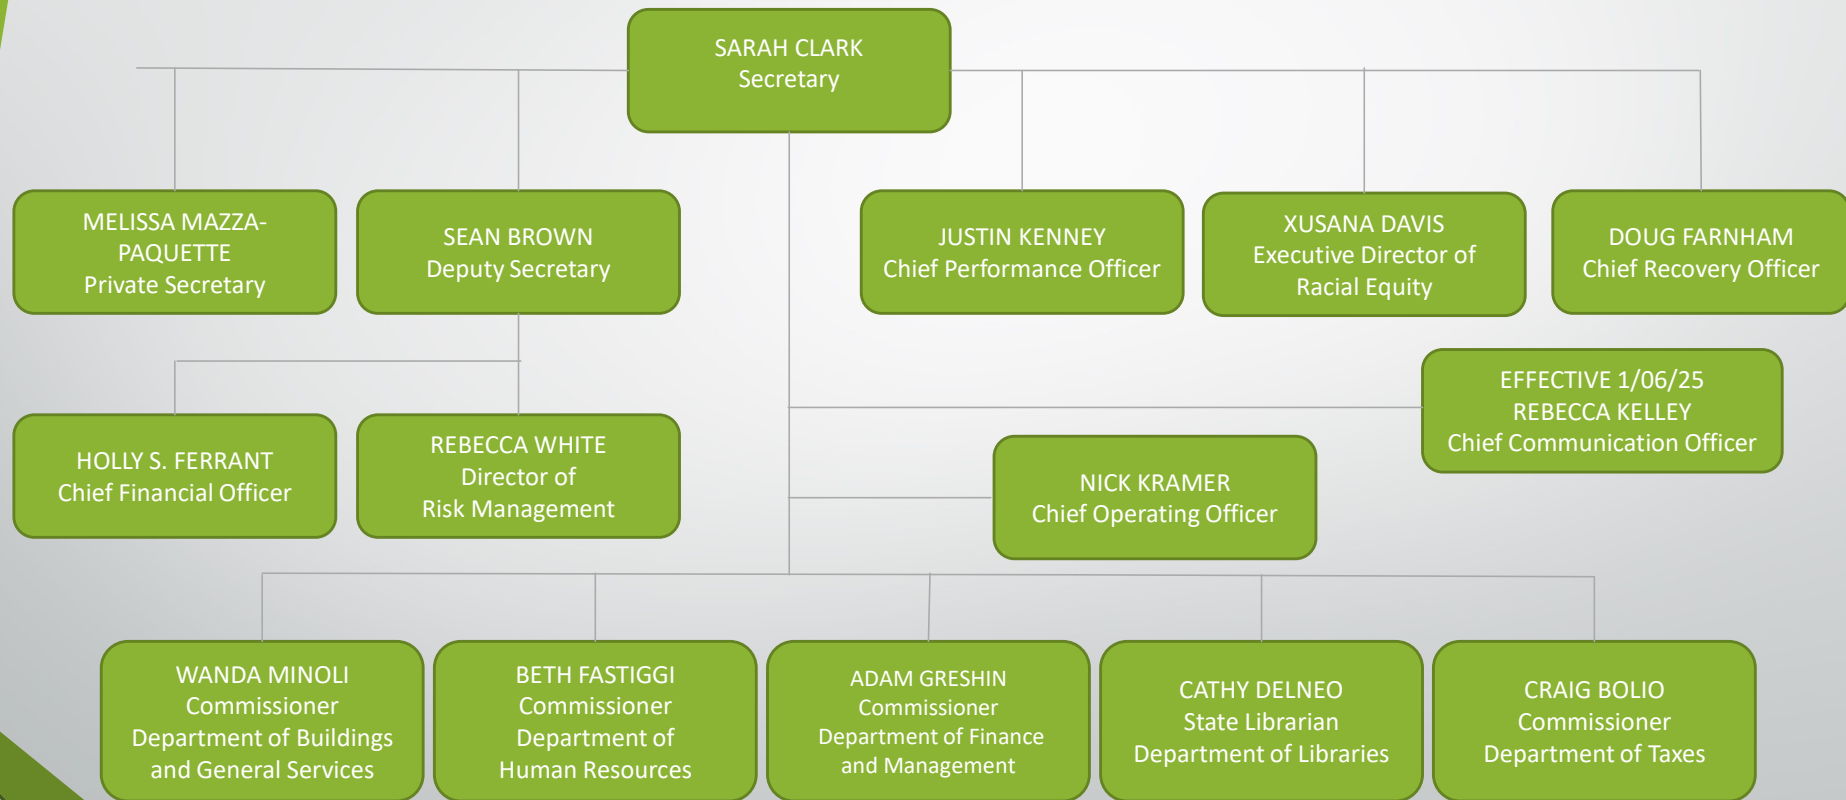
SARAH CLARK
Secretary

MELISSA MAZZA-PAQUETTE
Private Secretary

SEAN BROWN
Deputy Secretary

JUSTIN KENNEY
Chief Performance Officer

XUSANA DAVIS
Executive Director of Racial Equity

DOUG FARNHAM
Chief Recovery Officer

EFFECTIVE 1/06/25
REBECCA KELLEY
Chief Communication Officer

HOLLY S. FERRANT
Chief Financial Officer

REBECCA WHITE
Director of Risk Management

NICK KRAMER
Chief Operating Officer

WANDA MINOLI
Commissioner
Department of Buildings and General Services

BETH FASTIGGI
Commissioner
Department of Human Resources

ADAM GRESHIN
Commissioner
Department of Finance and Management

CATHY DELNEO
State Librarian
Department of Libraries

CRAIG BOLIO
Commissioner
Department of Taxes